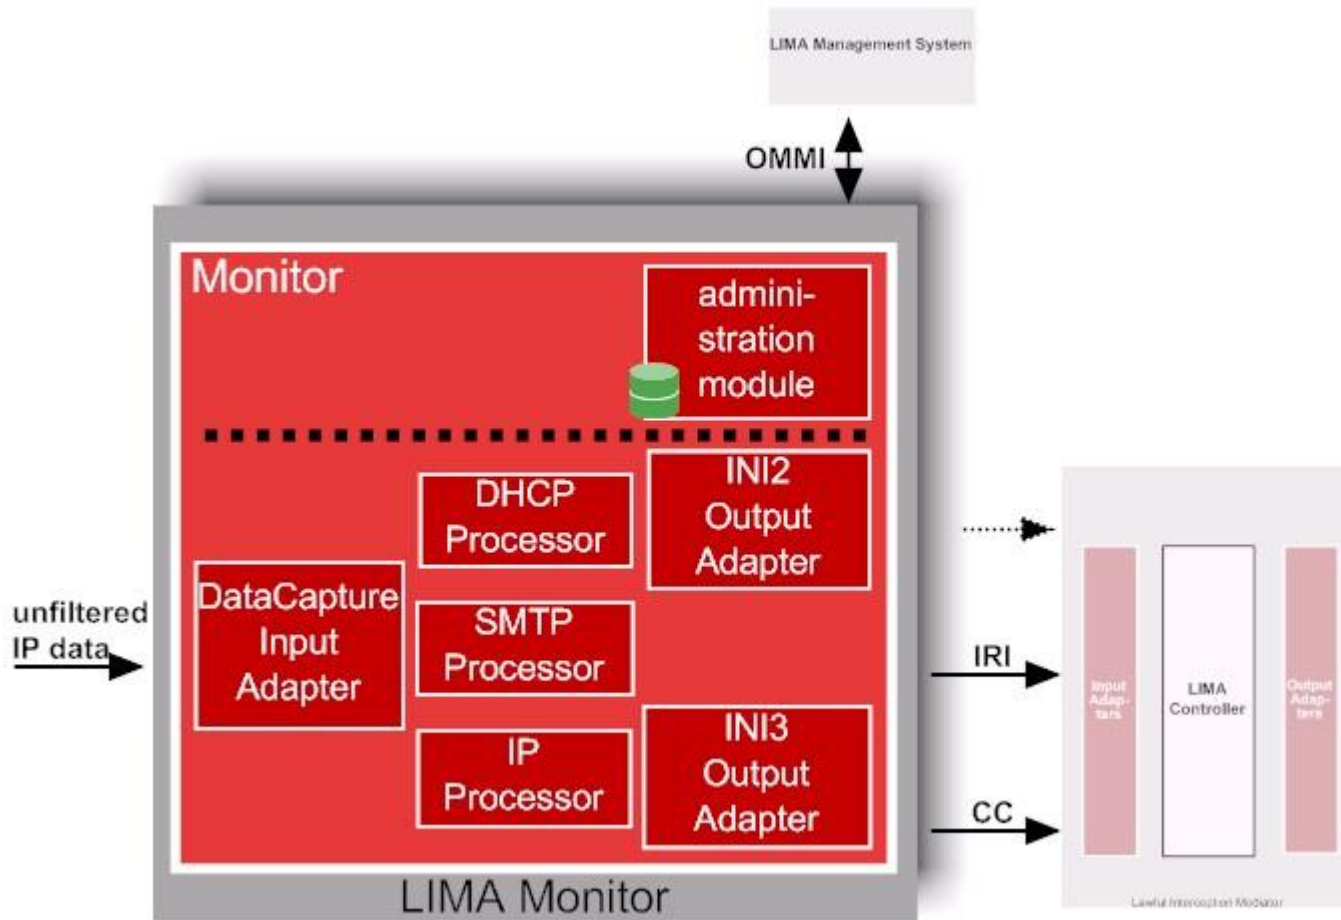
LIMA Management System

OMMI

Monitor

administration module

DHCP Processor

INI2 Output Adapter

unfiltered IP data

DataCapture Input Adapter

SMTP Processor

IRI

IP Processor

INI3 Output Adapter

CC

LIMA Monitor

Input Adapters

LIMA Controller

Output Adapters

Lawful Interception Mediator